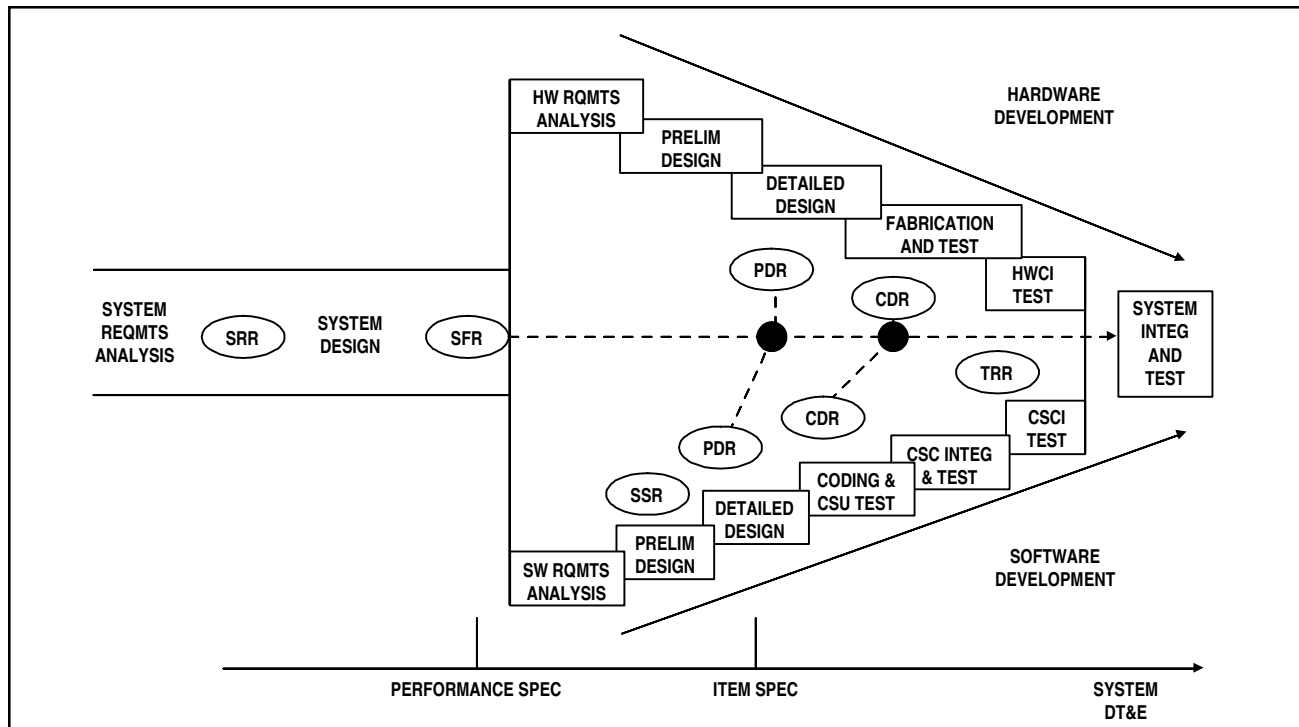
HW RQMTS ANALYSIS

PRELIM DESIGN

DETAILED DESIGN

FABRICATION AND TEST

HWCI TEST

HARDWARE DEVELOPMENT

SYSTEM REQMTS ANALYSIS

SRR

SYSTEM DESIGN

SFR

PDR

CDR

SYSTEM INTEG AND TEST

TRR

CDR

PDR

CSCI TEST

CSC INTEG & TEST

CODING & CSU TEST

SSR

DETAILED DESIGN

PRELIM DESIGN

SW RQMTS ANALYSIS

SOFTWARE DEVELOPMENT

PERFORMANCE SPEC

ITEM SPEC

SYSTEM DT&E